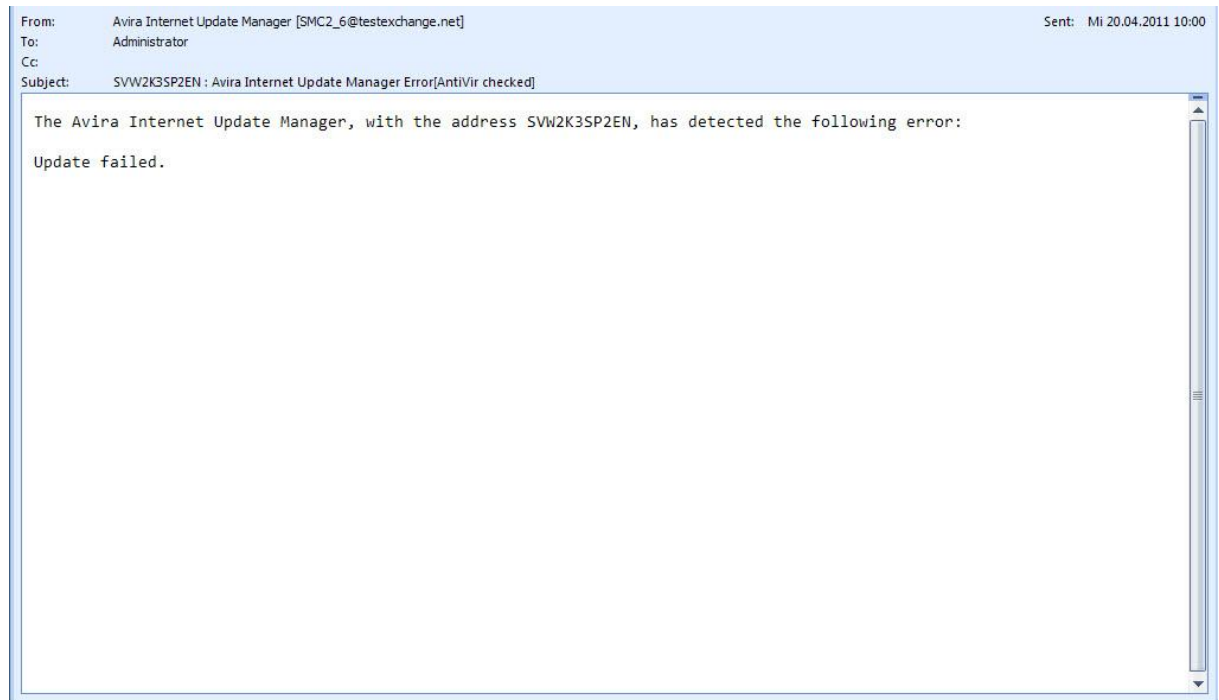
From: Avira Internet Update Manager [SMC2_6@testexchange.net]
To: Administrator
Cc:
Subject: SVW2K3SP2EN : Avira Internet Update Manager Error[AntiVir checked]

Sent: Mi 20.04.2011 10:00

The Avira Internet Update Manager, with the address SVW2K3SP2EN, has detected the following error:

Update failed.